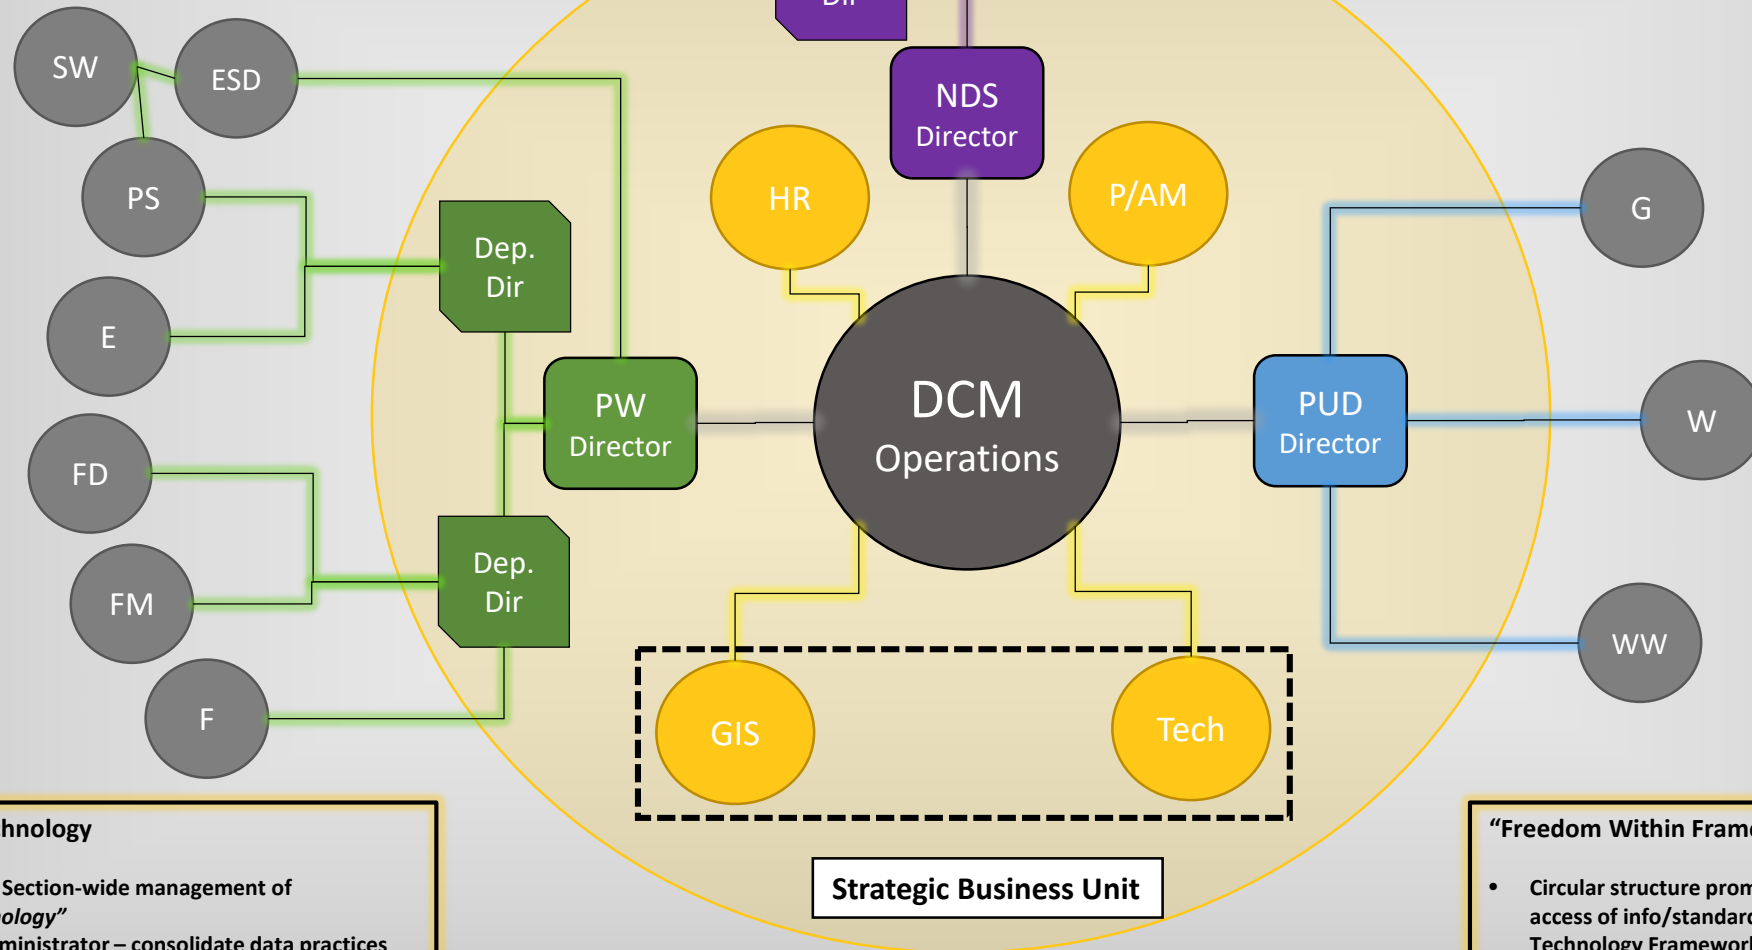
Dir

SW

ESD

PS

E

FD

FM

F

Dep. Dir

Dep. Dir

PW Director

NDS Director

HR

P/AM

DCM Operations

PUD Director

G

W

WW

GIS

Tech

Strategic Business Unit

hnology

Section-wide management of
ology"
ministrator – consolidate data practices

"Freedom Within Fram

• Circular structure prom
access of info/standard
Technology Framework